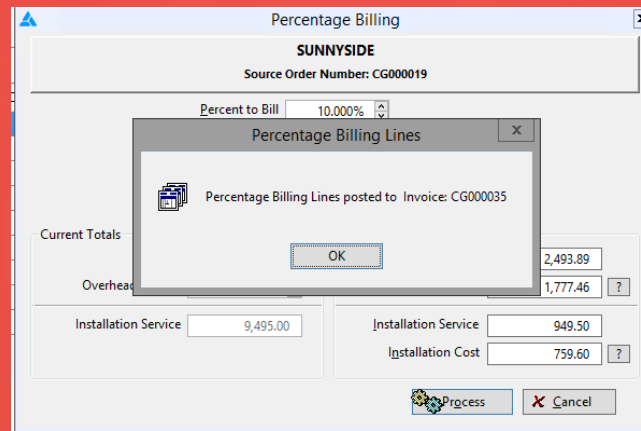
Percentage Billing

SUNNYSIDE

Source Order Number: CG000019

Percent to Bill 10.000%

Percentage Billing Lines

Percentage Billing Lines posted to Invoice: CG000035

OK

Current Totals

Overhead

2,493.89

1,777.46 ?

Installation Service 9,495.00

Installation Service 949.50

Installation Cost 759.60 ?

Process

Cancel